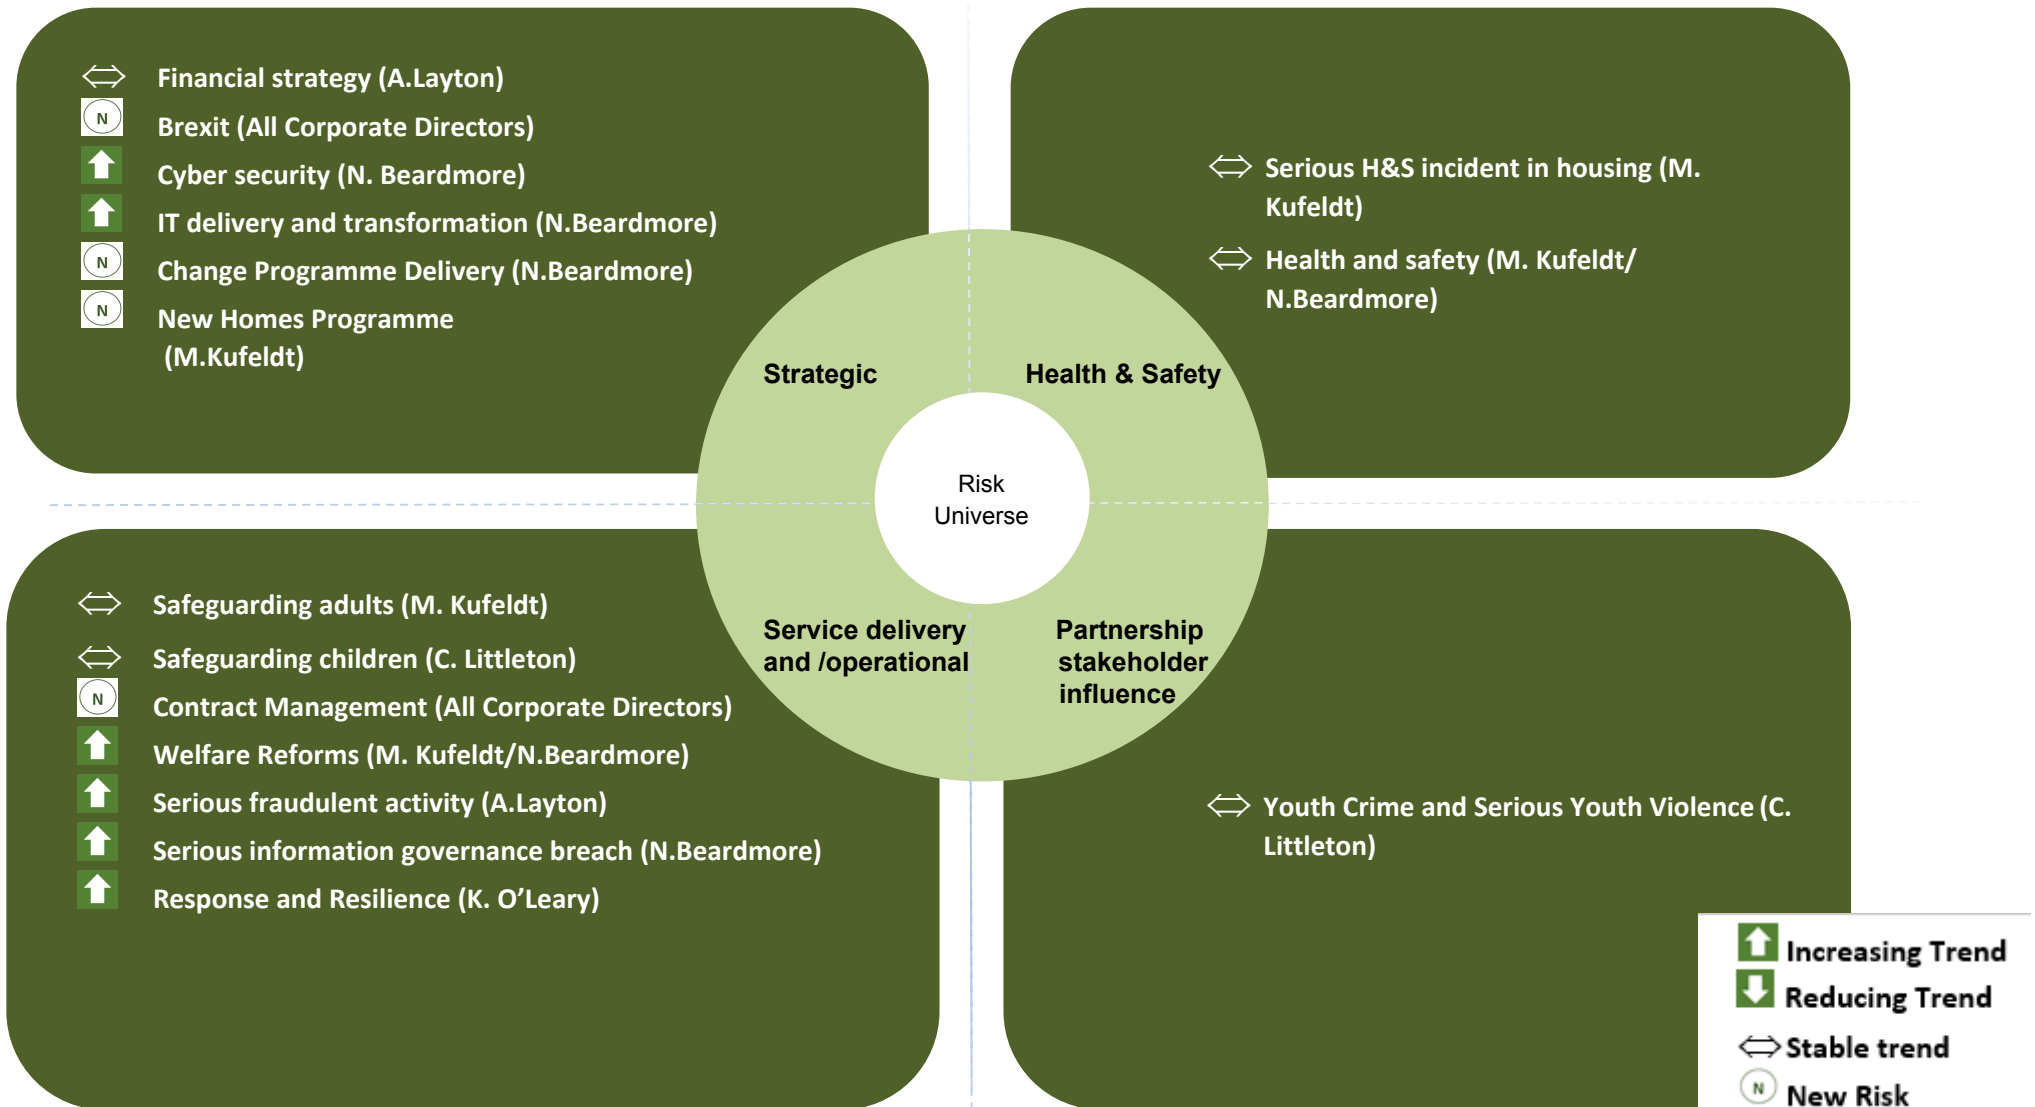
Financial strategy (A.Layton)
N Brexit (All Corporate Directors)
Cyber security (N. Beardmore)
IT delivery and transformation (N.Beardmore)
N Change Programme Delivery (N.Beardmore)
N New Homes Programme (M.Kufeldt)

Serious H&S incident in housing (M. Kufeldt)
Health and safety (M. Kufeldt/ N.Beardmore)

Strategic
Health & Safety
Risk Universe
Service delivery and /operational
Partnership stakeholder influence

Safeguarding adults (M. Kufeldt)
Safeguarding children (C. Littleton)
N Contract Management (All Corporate Directors)
Welfare Reforms (M. Kufeldt/N.Beardmore)
Serious fraudulent activity (A.Layton)
Serious information governance breach (N.Beardmore)
Response and Resilience (K. O'Leary)

Youth Crime and Serious Youth Violence (C. Littleton)

Increasing Trend
Reducing Trend
Stable trend
N New Risk